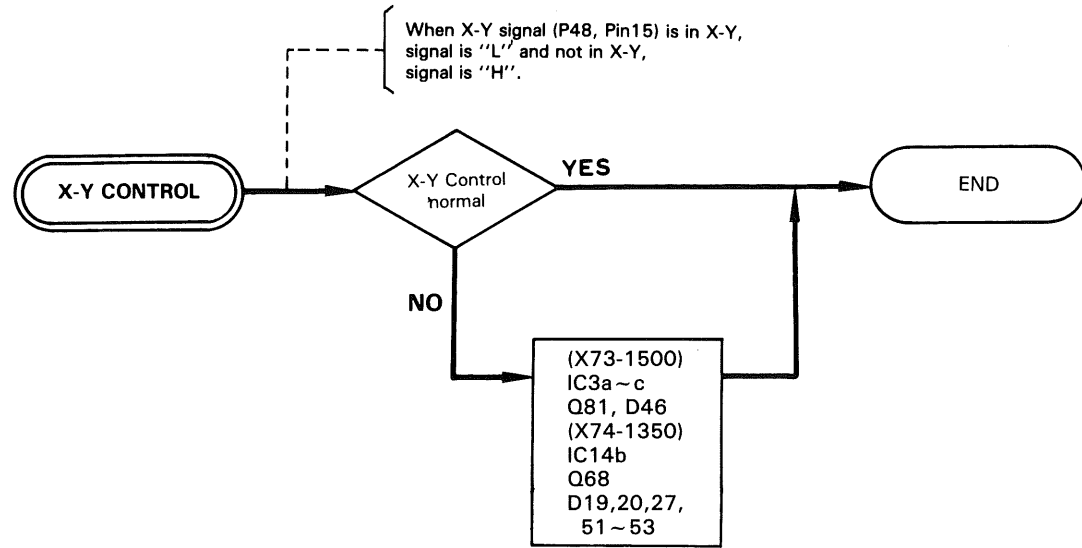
When X-Y signal (P48, Pin15) is in X-Y, signal is ''L'' and not in X-Y, signal is ''H''.

X-Y CONTROL

X-Y Control normal

YES

END

NO

(X73-1500)
IC3a ~ c
Q81, D46
(X74-1350)
IC14b
Q68
D19,20,27,
51 ~ 53